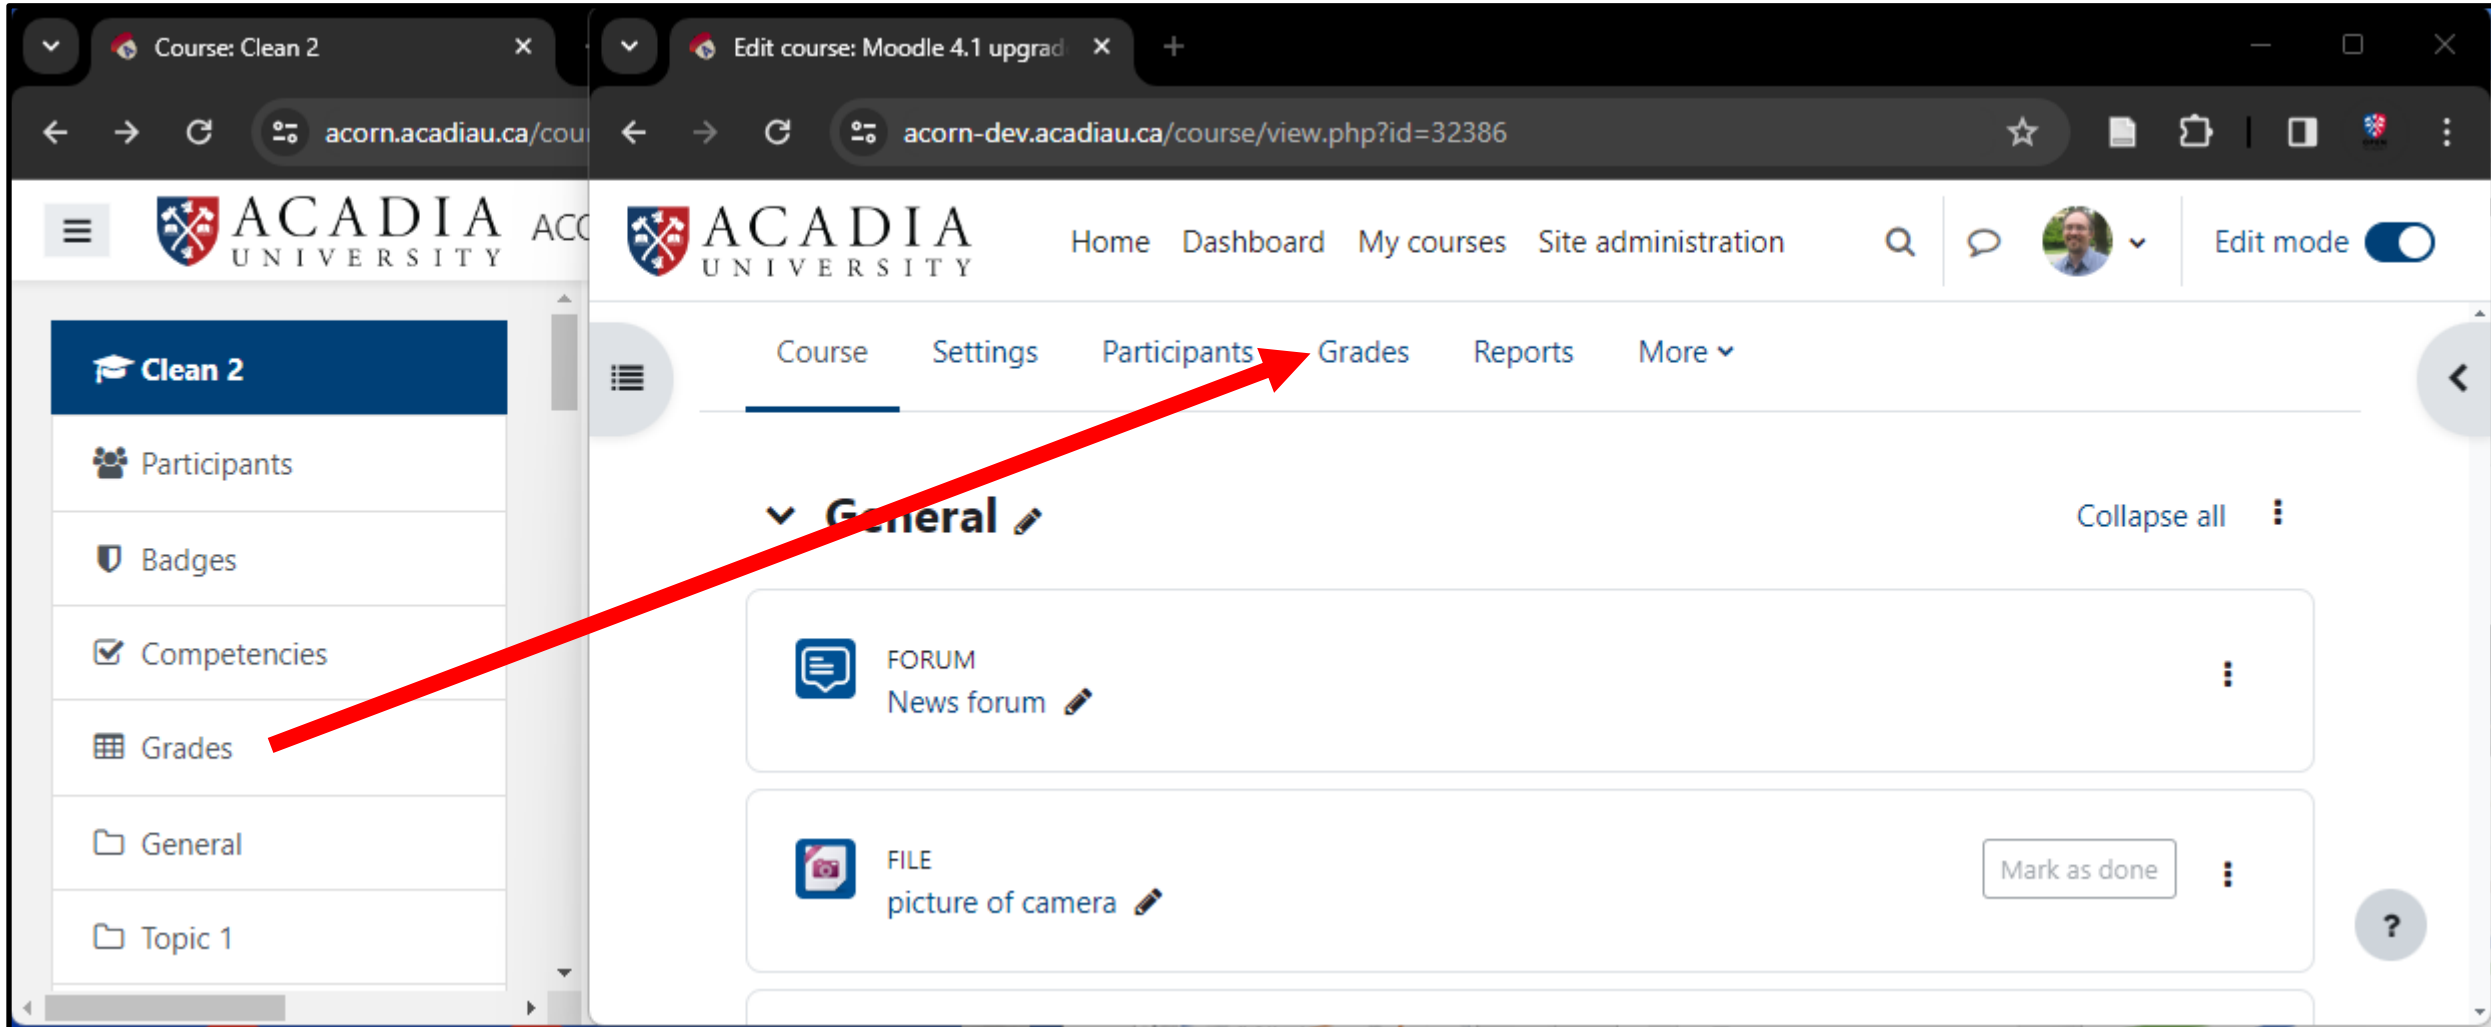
Course: Clean 2

acorn.acadiau.ca/cou

ACADIA UNIVERSITY

ACC

Clean 2

Participants

Badges

Competencies

Grades

General

Topic 1

Edit course: Moodle 4.1 upgrad

acorn-dev.acadiau.ca/course/view.php?id=32386

ACADIA UNIVERSITY

Home Dashboard My courses Site administration

Edit mode

Course Settings Participants Grades Reports More

General

Collapse all

FORUM
News forum

FILE
picture of camera

Mark as done

?